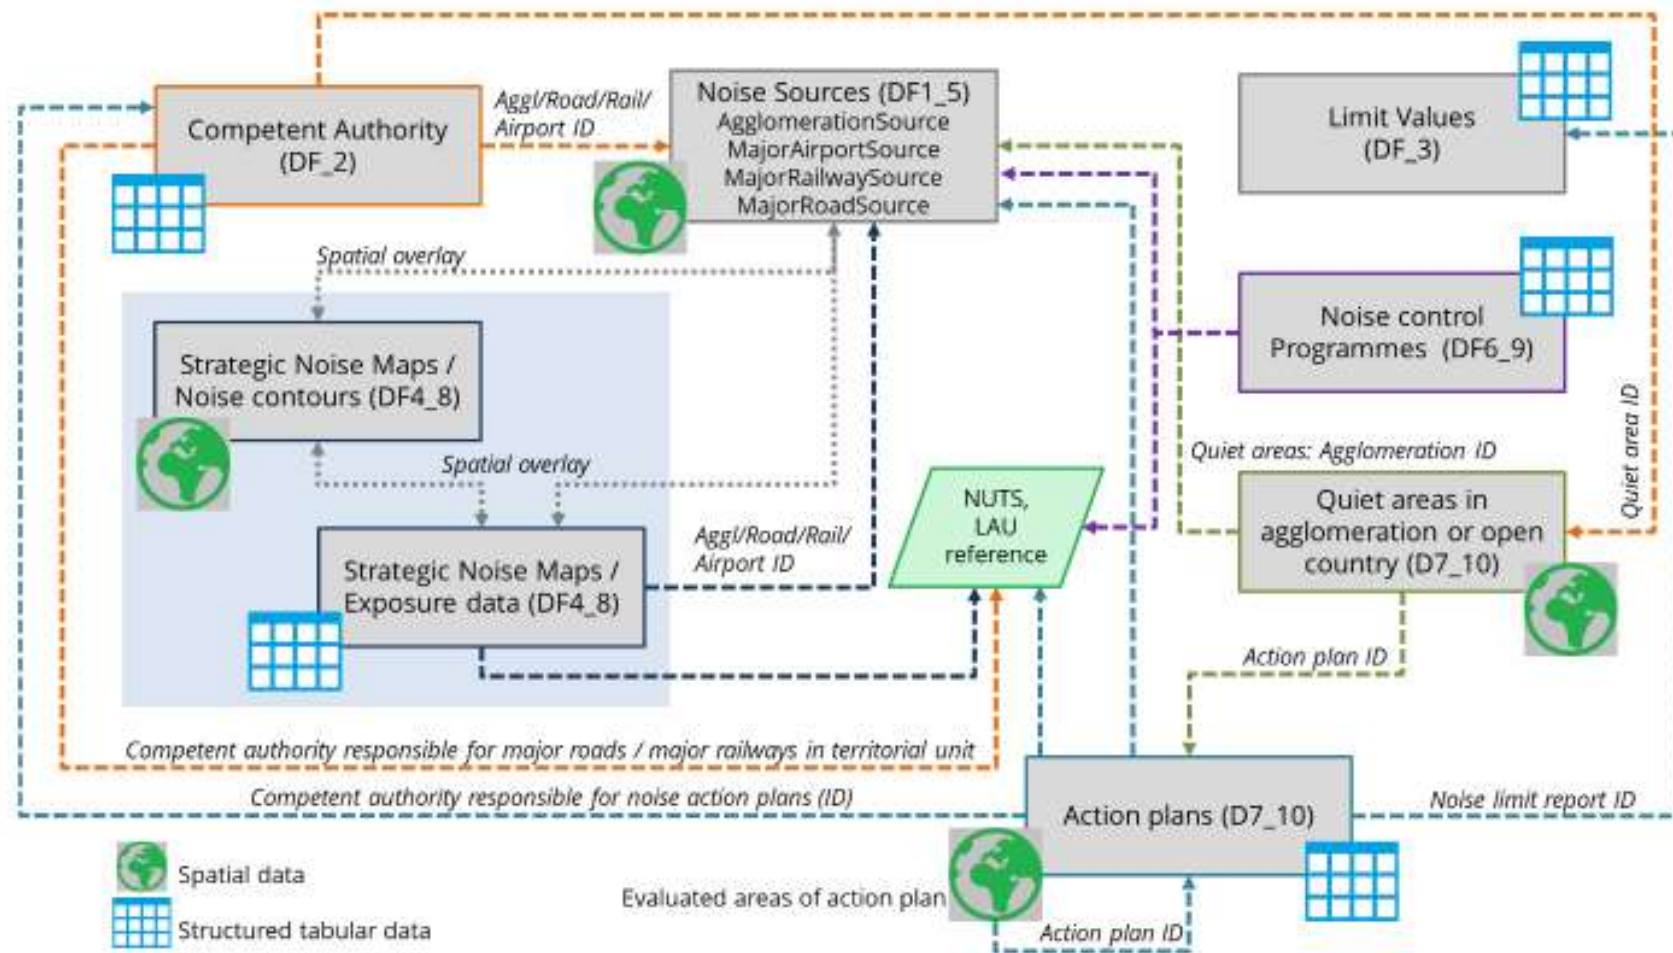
Competent Authority (DF_2)

Aggl/Road/Rail/ Airport ID

Noise Sources (DF1_5)
AgglomerationSource
MajorAirportSource
MajorRailwaySource
MajorRoadSource

Limit Values (DF_3)

Spatial overlay

Strategic Noise Maps / Noise contours (DF4_8)

Noise control Programmes (DF6_9)

Spatial overlay

Quiet areas: Agglomeration ID

Quiet area ID

Strategic Noise Maps / Exposure data (DF4_8)

Aggl/Road/Rail/ Airport ID

NUTS, LAU reference

Quiet areas in agglomeration or open country (D7_10)

Action plan ID

Competent authority responsible for major roads / major railways in territorial unit

Competent authority responsible for noise action plans (ID)

Action plans (D7_10)

Noise limit report ID

Spatial data

Structured tabular data

Evaluated areas of action plan

Action plan ID